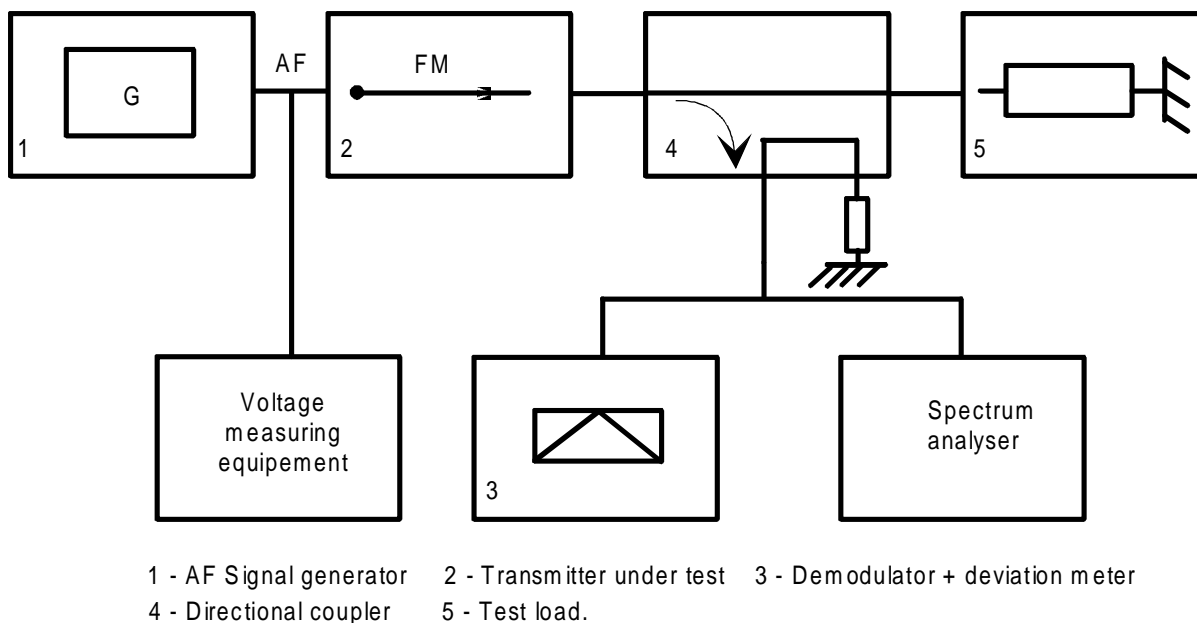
G

1

AF

FM

2

4

5

Voltage measuring equipement

3

Spectrum analyser

1 - AF Signal generator  2 - Transmitter under test  3 - Demodulator + deviation meter
4 - Directional coupler  5 - Test load.